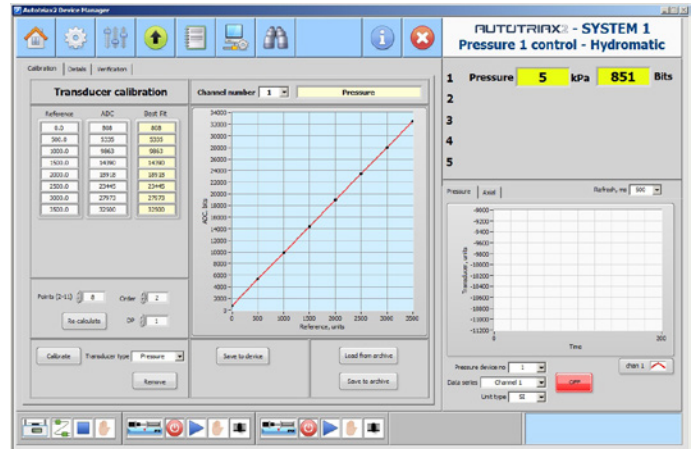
Autotriax2 Device Manager

AUTOTRIAX2 - SYSTEM 1
Pressure 1 control - Hydromatic

Calibration | Details | Verification

Transducer calibration

Channel number 1 | Pressure

| Reference | ADC | Best Fit |
|---|---|---|
| 0.0 | 808 | 808 |
| 500.0 | 5335 | 5335 |
| 1000.0 | 9863 | 9863 |
| 1500.0 | 14390 | 14390 |
| 2000.0 | 18918 | 18918 |
| 2500.0 | 23445 | 23445 |
| 3000.0 | 27973 | 27973 |
| 3500.0 | 32500 | 32500 |

ADC, bits
34000 32000 30000 28000 26000 24000 22000 20000 18000 16000 14000 12000 10000 8000 6000 4000 2000 0
0 500 1000 1500 2000 2500 3000 3500
Reference, units

Points (2-11) 8  Order 2
Re-calculate  DP 1

Calibrate  Transducer type Pressure
Remove

Save to device
Load from archive
Save to archive

1 Pressure 5 kPa 851 Bits
2
3
4
5

Pressure | Axial  Refresh, ms 500

Transducer units
-8800 -9000 -9200 -9400 -9600 -9800 -10000 -10200 -10400 -10600 -10800 -11000 -11200
0 200
Time

Pressure device no 1
Data series Channel 1
Unit type SI
OFF
chan 1